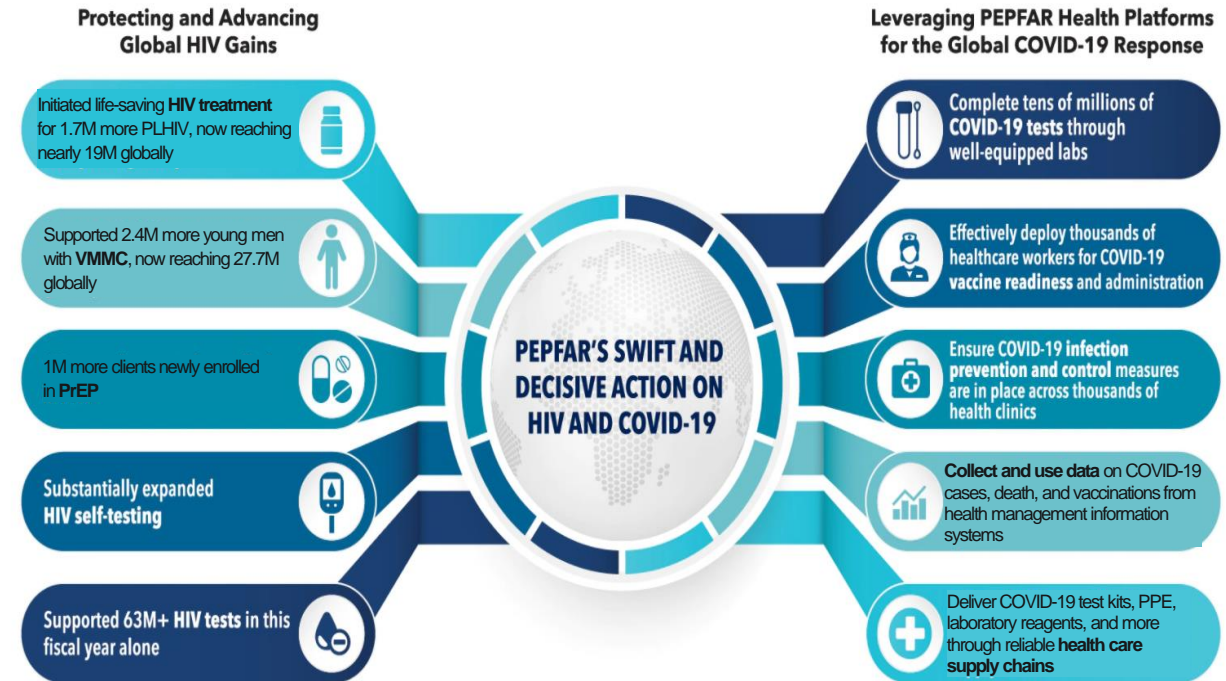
Protecting and Advancing Global HIV Gains

Initiated life-saving HIV treatment for 1.7M more PLHIV, now reaching nearly 19M globally

Supported 2.4M more young men with VMMC, now reaching 27.7M globally

1M more clients newly enrolled in PrEP

Substantially expanded HIV self-testing

Supported 63M+ HIV tests in this fiscal year alone

PEPFAR'S SWIFT AND DECISIVE ACTION ON HIV AND COVID-19

Leveraging PEPFAR Health Platforms for the Global COVID-19 Response

Complete tens of millions of COVID-19 tests through well-equipped labs

Effectively deploy thousands of healthcare workers for COVID-19 vaccine readiness and administration

Ensure COVID-19 infection prevention and control measures are in place across thousands of health clinics

Collect and use data on COVID-19 cases, death, and vaccinations from health management information systems

Deliver COVID-19 test kits, PPE, laboratory reagents, and more through reliable health care supply chains